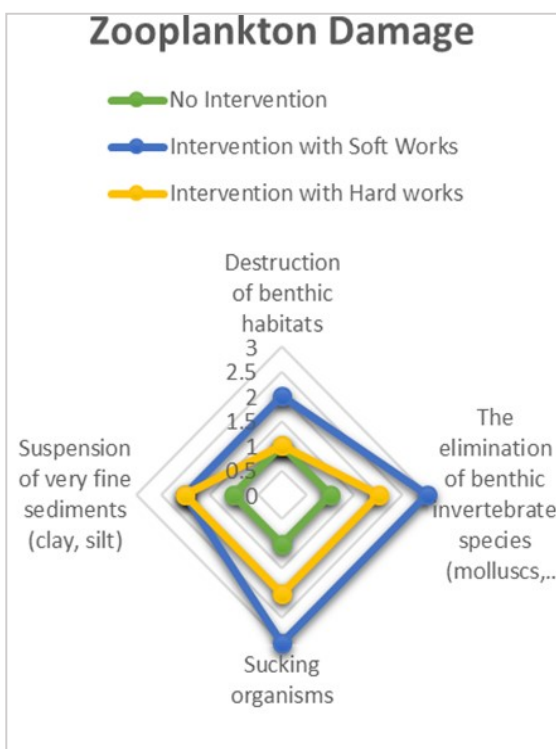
Zooplankton Damage

No Intervention
Intervention with Soft Works
Intervention with Hard works

Destruction of benthic habitats

3
2.5
2
1.5
1
0.5
0

The elimination of benthic invertebrate species (molluscs,...

Suspension of very fine sediments (clay, silt)

Sucking organisms